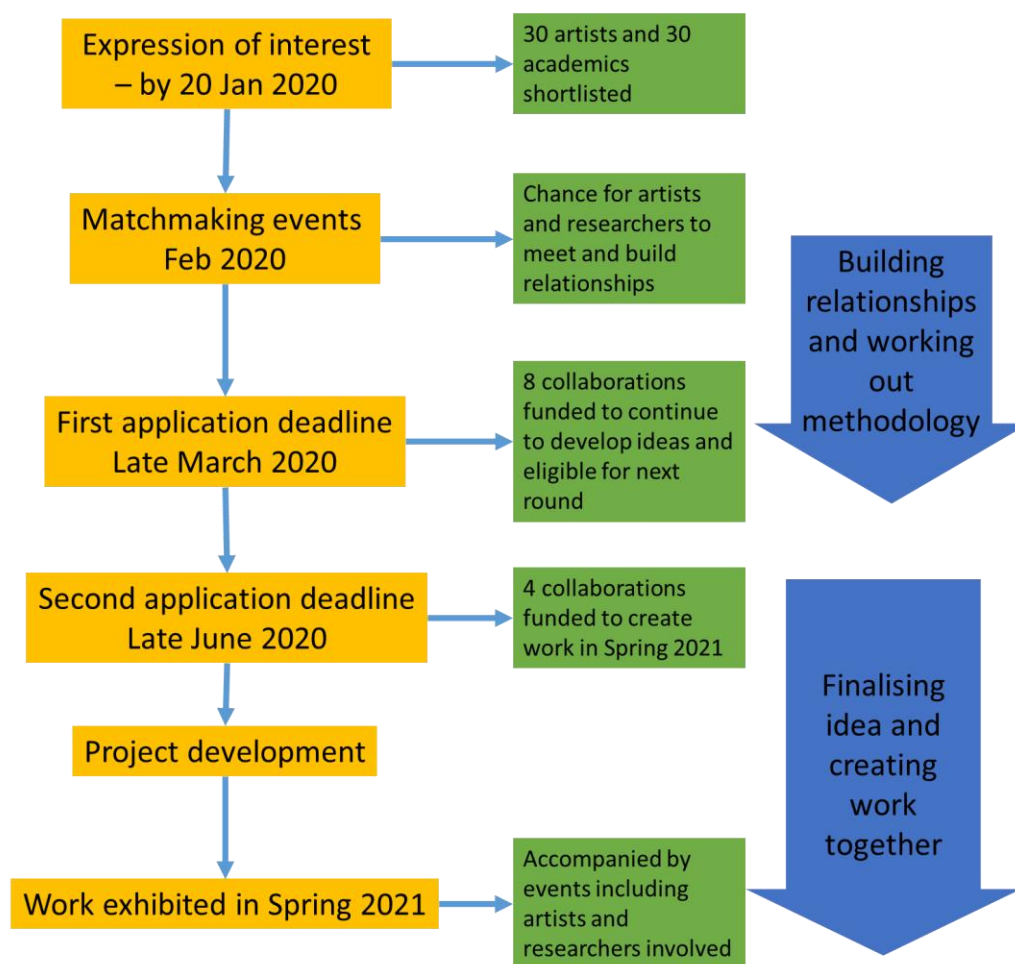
Expression of interest – by 20 Jan 2020

30 artists and 30 academics shortlisted

Matchmaking events Feb 2020

Chance for artists and researchers to meet and build relationships

Building relationships and working out methodology

First application deadline Late March 2020

8 collaborations funded to continue to develop ideas and eligible for next round

Second application deadline Late June 2020

4 collaborations funded to create work in Spring 2021

Project development

Finalising idea and creating work together

Work exhibited in Spring 2021

Accompanied by events including artists and researchers involved